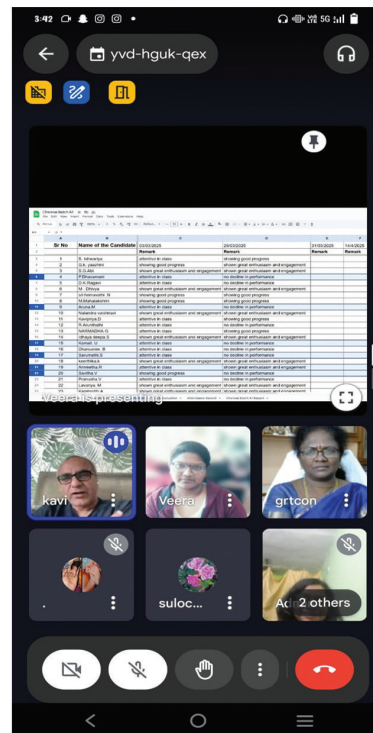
3:42

yvd-hguk-qex

Chennai Batch 47

| | Sr No | Name of the Candidate | 22/03/2025 | 29/03/2025 | 31/03/2025 | 14/4/2025 |
|---|---|---|---|---|---|---|
| | | | Remark | Remark | Remark | Rema |
| | 1 | S. Ishwarya | attentive in class | showing good progress | | |
| | 2 | S.K. yaashini | showing good progress | shown great enthusiasm and engagement | | |
| | 3 | S.G.Abi | shown great enthusiasm and engagement | shown great enthusiasm and engagement | | |
| | 4 | P.Dhanusman | attentive in class | no decline in performance | | |
| | 5 | D.K.Ragavi | attentive in class | no decline in performance | | |
| | 6 | M. Dhivya | shown great enthusiasm and engagement | shown great enthusiasm and engagement | | |
| | 7 | M.Hemavathi. B | showing good progress | showing good progress | | |
| | 8 | N.Mahalakshmi | showing good progress | showing good progress | | |
| | 9 | Aruna.M | attentive in class | no decline in performance | | |
| | 10 | Nalandra vasideen | shown great enthusiasm and engagement | no decline in performance | | |
| | 11 | Kaviprriya.D | attentive in class | showing good progress | | |
| | 12 | R.Arunthathi | attentive in class | no decline in performance | | |
| | 13 | NARMADHA.G | attentive in class | showing good progress | | |
| | 14 | dhaus deepa.S | shown great enthusiasm and engagement | shown great enthusiasm and engagement | | |
| | 15 | Komali. G | attentive in class | no decline in performance | | |
| | 16 | Shanumathi. B | attentive in class | no decline in performance | | |
| | 17 | Sarumathi.S | attentive in class | no decline in performance | | |
| | 18 | keerthika.k | shown great enthusiasm and engagement | shown great enthusiasm and engagement | | |
| | 19 | Ameetha.R | shown great enthusiasm and engagement | shown great enthusiasm and engagement | | |
| | 20 | Savitha.V | attentive in class | no decline in performance | | |
| | 21 | Pranusha.V | attentive in class | no decline in performance | | |
| | 22 | Lavanya. M | shown great enthusiasm and engagement | shown great enthusiasm and engagement | | |

Veera is presenting

kavi

Veera

grtcon

.

suloc...

Ad

2 others